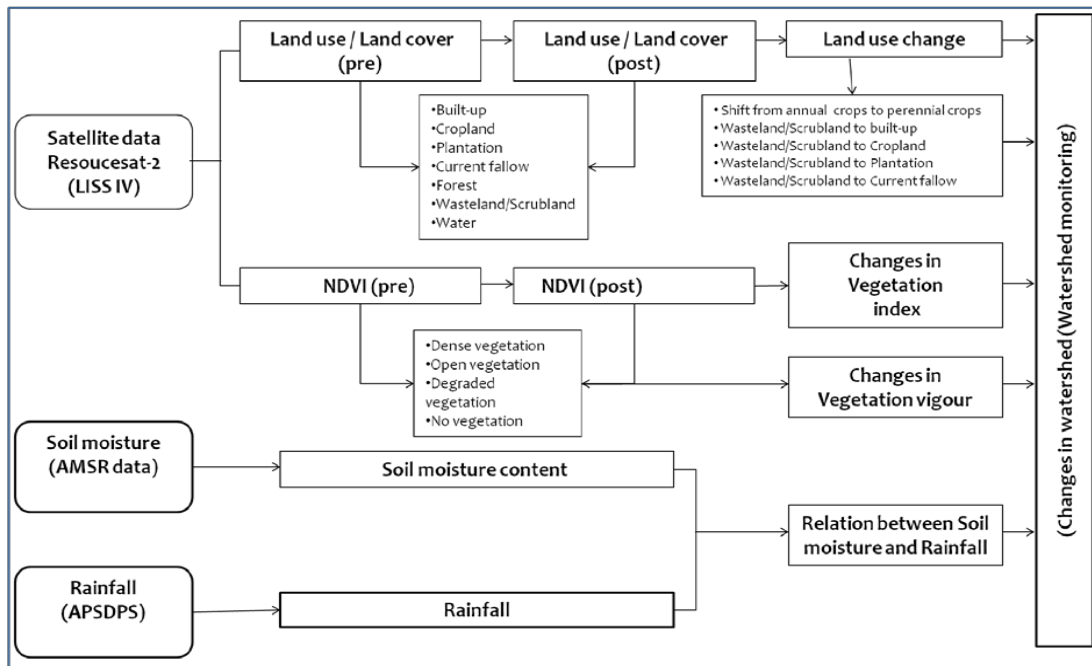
Satellite data Resoucesat-2 (LISS IV)

Land use / Land cover (pre)

Land use / Land cover (post)

Land use change

•Built-up
•Cropland
•Plantation
•Current fallow
•Forest
•Wasteland/Scrubland
•Water

• Shift from annual crops to perennial crops
• Wasteland/Scrubland to built-up
• Wasteland/Scrubland to Cropland
• Wasteland/Scrubland to Plantation
• Wasteland/Scrubland to Current fallow

NDVI (pre)

NDVI (post)

Changes in Vegetation index

•Dense vegetation
•Open vegetation
•Degraded vegetation
•No vegetation

Changes in Vegetation vigour

Soil moisture (AMSR data)

Soil moisture content

Relation between Soil moisture and Rainfall

Rainfall (APSDPS)

Rainfall

(Changes in watershed (Watershed monitoring)